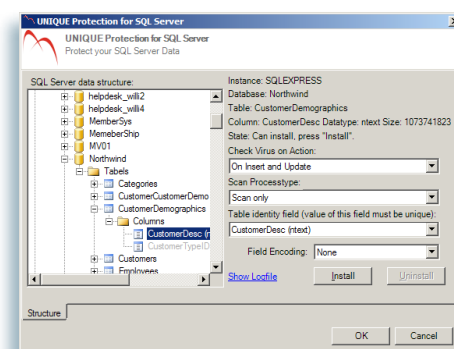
UNIQUE Protection for SQL Server

UNIQUE Protection for SQL Server
Protect your SQL Server Data

SQL Server data structure:

helpdesk_willi2
helpdesk_willi4
MemberSys
MemeberShip
MV01
Northwind
Tabels
Categories
CustomerCustomerDemo
CustomerDemographics
Columns
CustomerDesc (n
CustomerTypeID
Customers
Employees

Instance: SQLEXPRESS
Database: Northwind
Table: CustomerDemographics
Column: CustomerDesc Datatype: ntext Size: 1073741823
State: Can install, press "Install".

Check Virus on Action:
On Insert and Update

Scan Processtype:
Scan only

Table identity field (value of this field must be unique):
CustomerDesc (ntext)

Field Encoding: None

Show Logfile
Install
Uninstall

Structure

OK
Cancel